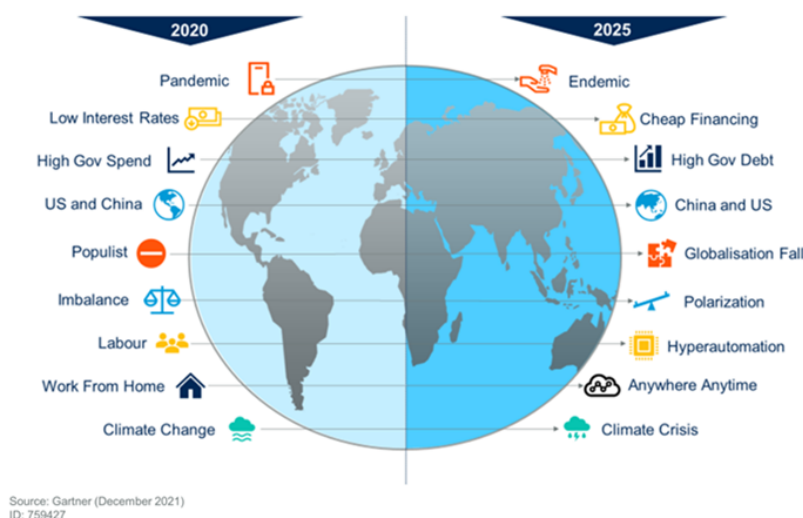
2020

2025

Pandemic

Endemic

Low Interest Rates

Cheap Financing

High Gov Spend

High Gov Debt

US and China

China and US

Populist

Globalisation Fall

Imbalance

Polarization

Labour

Hyperautomation

Work From Home

Anywhere Anytime

Climate Change

Climate Crisis

Source: Gartner (December 2021)
ID: 759427